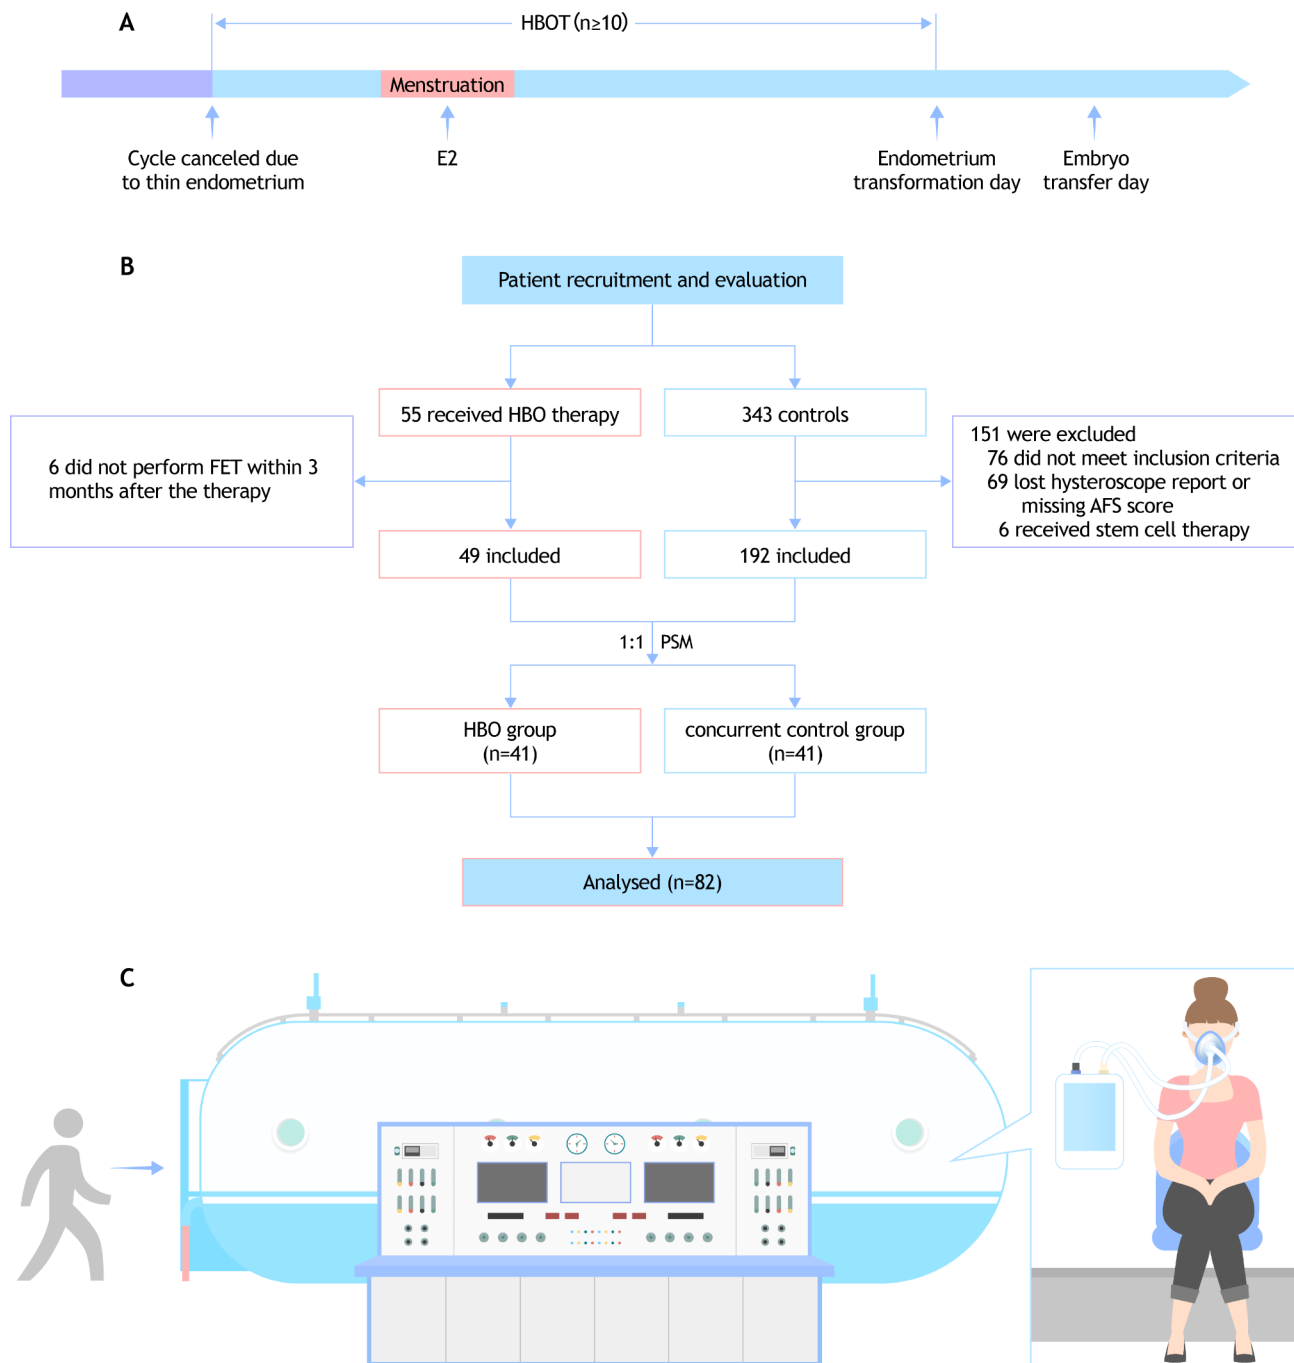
A

HBOT (n≥10)

Menstruation

Cycle canceled due to thin endometrium

E2

Endometrium transformation day

Embryo transfer day

B

Patient recruitment and evaluation

55 received HBO therapy

343 controls

6 did not perform FET within 3 months after the therapy

151 were excluded
76 did not meet inclusion criteria
69 lost hysteroscope report or missing AFS score
6 received stem cell therapy

49 included

192 included

1:1 PSM

HBO group (n=41)

concurrent control group (n=41)

Analysed (n=82)

C